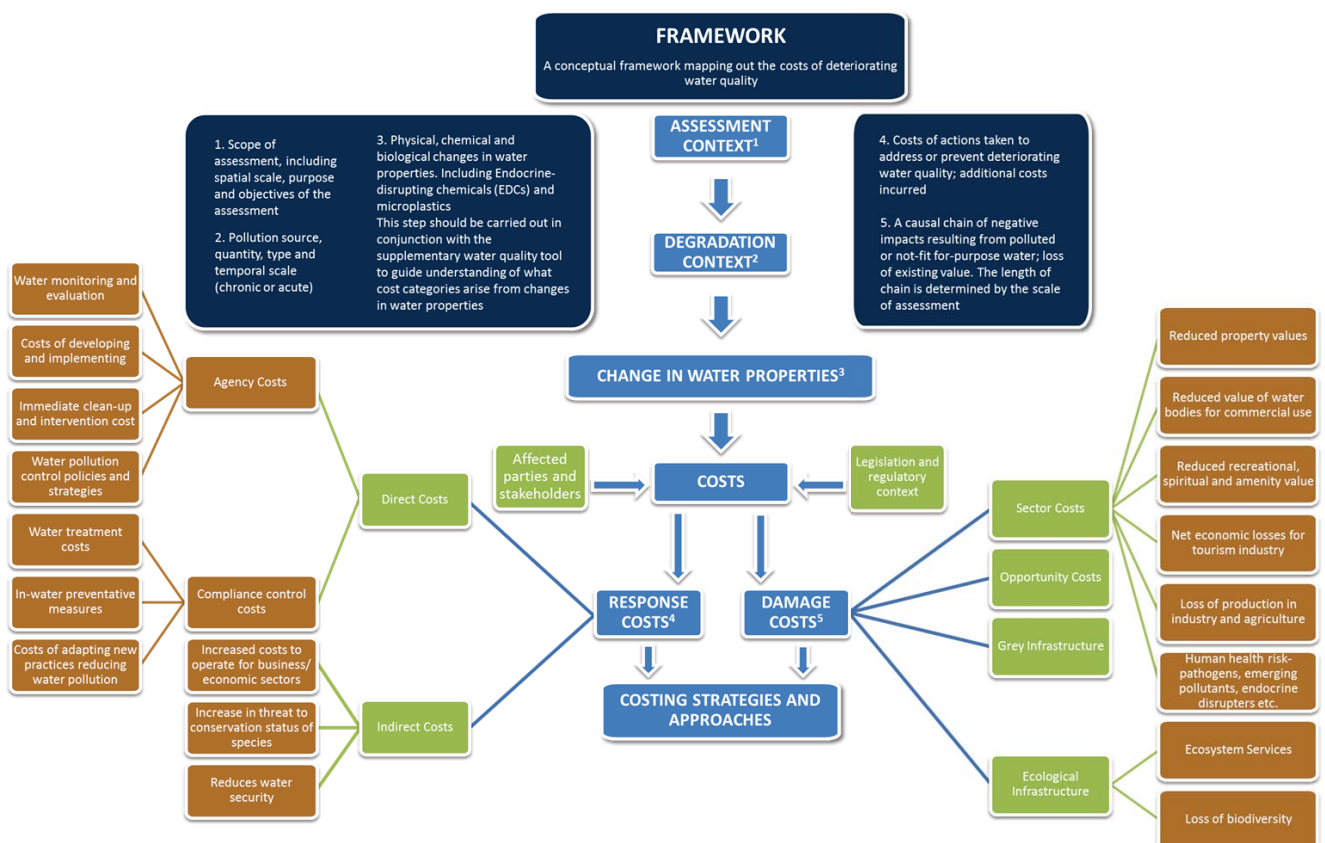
FRAMEWORK

A conceptual framework mapping out the costs of deteriorating water quality

1. Scope of assessment, including spatial scale, purpose and objectives of the assessment

2. Pollution source, quantity, type and temporal scale (chronic or acute)

3. Physical, chemical and biological changes in water properties. Including Endocrine-disrupting chemicals (EDCs) and microplastics
This step should be carried out in conjunction with the supplementary water quality tool to guide understanding of what cost categories arise from changes in water properties

ASSESSMENT CONTEXT$^1$

DEGRADATION CONTEXT$^2$

4. Costs of actions taken to address or prevent deteriorating water quality; additional costs incurred

5. A causal chain of negative impacts resulting from polluted or not-fit for-purpose water; loss of existing value. The length of chain is determined by the scale of assessment

CHANGE IN WATER PROPERTIES$^3$

Affected parties and stakeholders

COSTS

Legislation and regulatory context

RESPONSE COSTS$^4$

DAMAGE COSTS$^5$

COSTING STRATEGIES AND APPROACHES

Water monitoring and evaluation

Costs of developing and implementing

Immediate clean-up and intervention cost

Water pollution control policies and strategies

Water treatment costs

In-water preventative measures

Costs of adapting new practices reducing water pollution

Agency Costs

Compliance control costs

Direct Costs

Increased costs to operate for business/ economic sectors

Increase in threat to conservation status of species

Reduces water security

Indirect Costs

Sector Costs

Opportunity Costs

Grey Infrastructure

Ecological Infrastructure

Reduced property values

Reduced value of water bodies for commercial use

Reduced recreational, spiritual and amenity value

Net economic losses for tourism industry

Loss of production in industry and agriculture

Human health risk-pathogens, emerging pollutants, endocrine disrupters etc.

Ecosystem Services

Loss of biodiversity